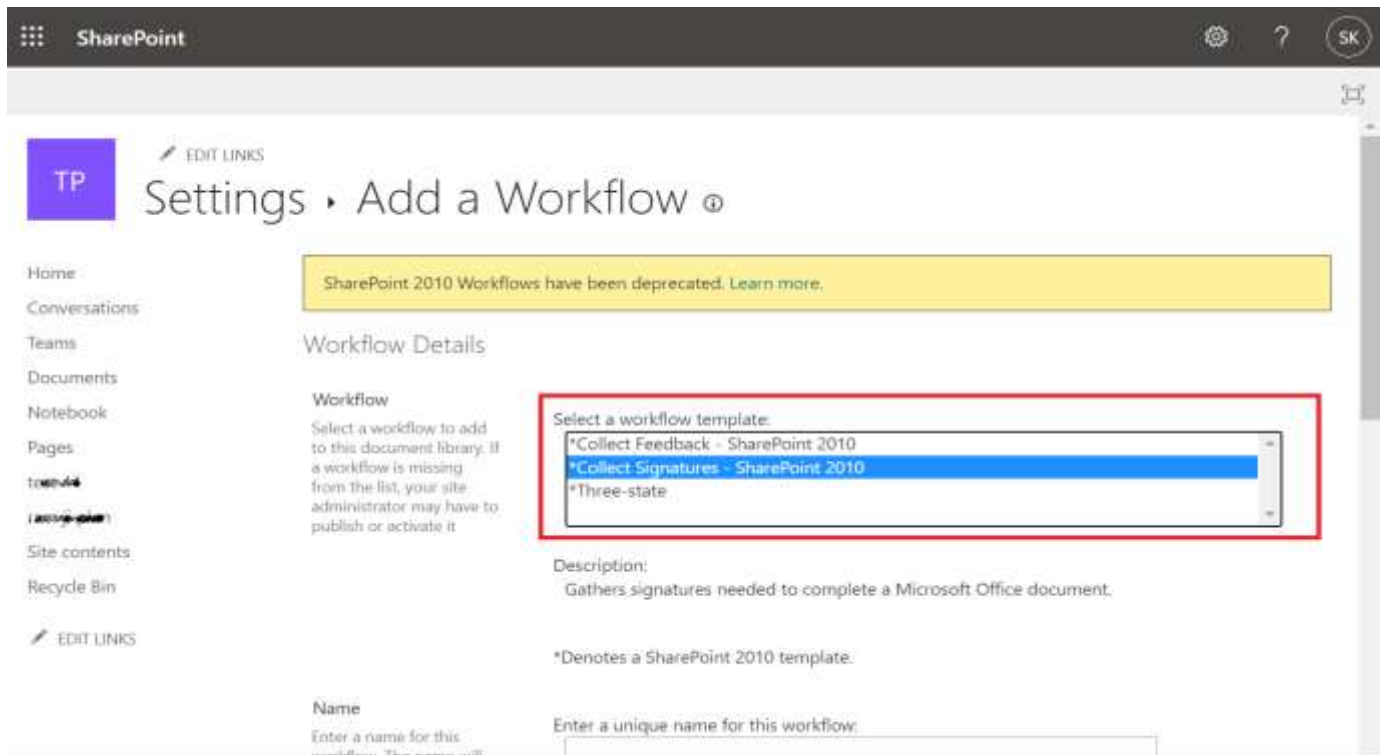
SharePoint

SK

TP

EDIT LINKS

Settings • Add a Workflow

Home
Conversations
Teams
Documents
Notebook
Pages
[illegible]
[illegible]
Site contents
Recycle Bin

EDIT LINKS

SharePoint 2010 Workflows have been deprecated. Learn more.

Workflow Details

Workflow

Select a workflow to add to this document library. If a workflow is missing from the list, your site administrator may have to publish or activate it

Select a workflow template:

*Collect Feedback - SharePoint 2010
*Collect Signatures - SharePoint 2010
*Three-state

Description:
Gathers signatures needed to complete a Microsoft Office document.

*Denotes a SharePoint 2010 template.

Name

Enter a name for this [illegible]

Enter a unique name for this workflow: